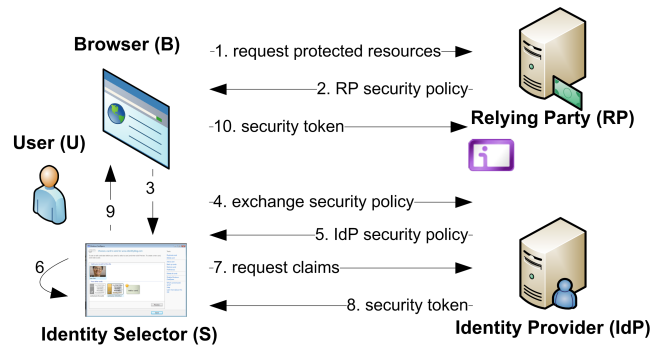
Browser (B)

1. request protected resources

2. RP security policy

10. security token

Relying Party (RP)

User (U)

3

9

4. exchange security policy

5. IdP security policy

6

7. request claims

8. security token

Identity Selector (S)

Identity Provider (IdP)